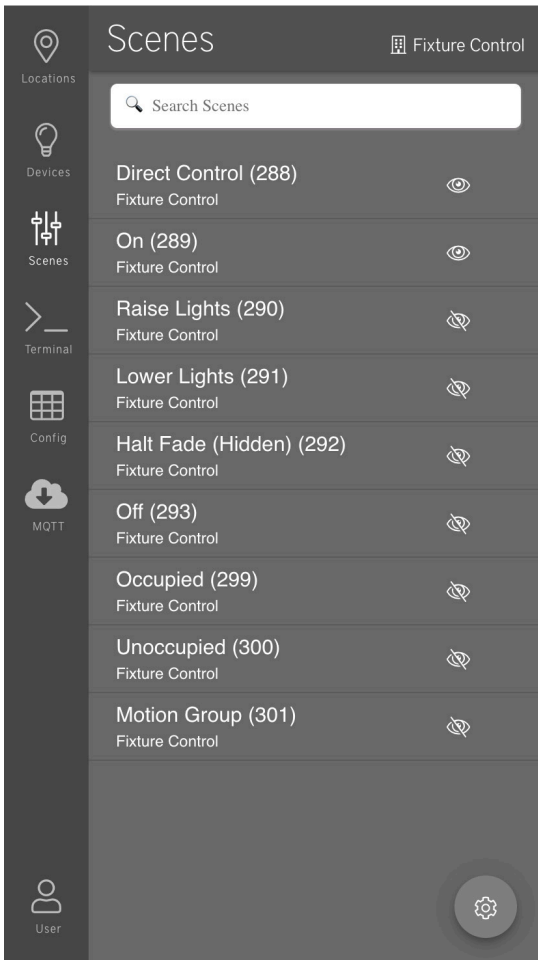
Locations

Devices

Scenes

Terminal

Config

MQTT

User

Scenes

Fixture Control

Search Scenes

Direct Control (288)
Fixture Control

On (289)
Fixture Control

Raise Lights (290)
Fixture Control

Lower Lights (291)
Fixture Control

Halt Fade (Hidden) (292)
Fixture Control

Off (293)
Fixture Control

Occupied (299)
Fixture Control

Unoccupied (300)
Fixture Control

Motion Group (301)
Fixture Control